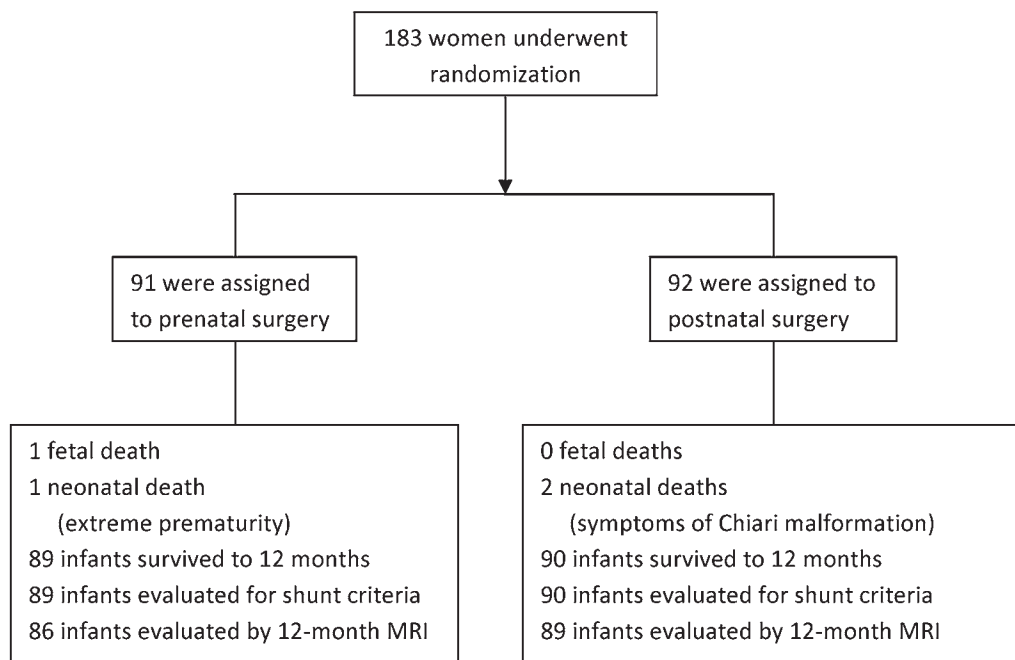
183 women underwent randomization

91 were assigned to prenatal surgery

92 were assigned to postnatal surgery

1 fetal death
1 neonatal death
(extreme prematurity)
89 infants survived to 12 months
89 infants evaluated for shunt criteria
86 infants evaluated by 12-month MRI

0 fetal deaths
2 neonatal deaths
(symptoms of Chiari malformation)
90 infants survived to 12 months
90 infants evaluated for shunt criteria
89 infants evaluated by 12-month MRI